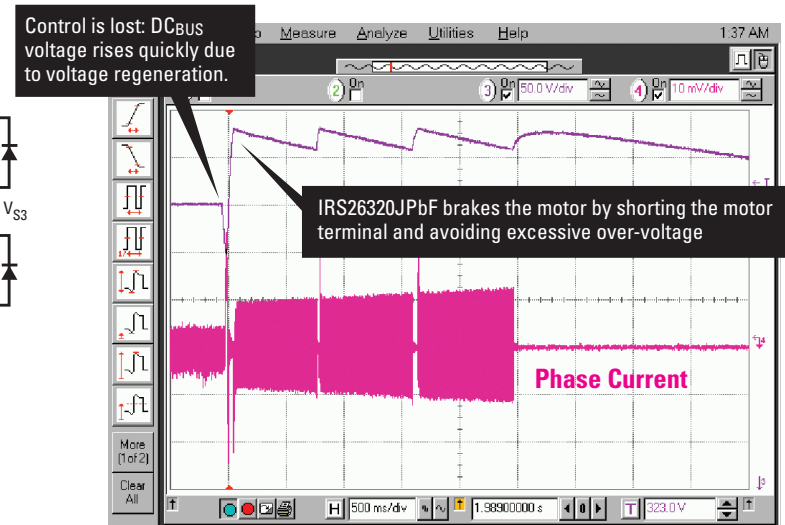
Control is lost: DC$_{BUS}$ voltage rises quickly due to voltage regeneration.

p Measure Analyze Utilities Help 1:37 AM

2 On

3 On 50.0 V/div

4 On 10 mV/div

$V_{S3}$

IRS26320JPbF brakes the motor by shorting the motor terminal and avoiding excessive over-voltage

Phase Current

More (1 of 2)

Clear All

H 500 ms/div

1.98900000 s

T 323.0 V